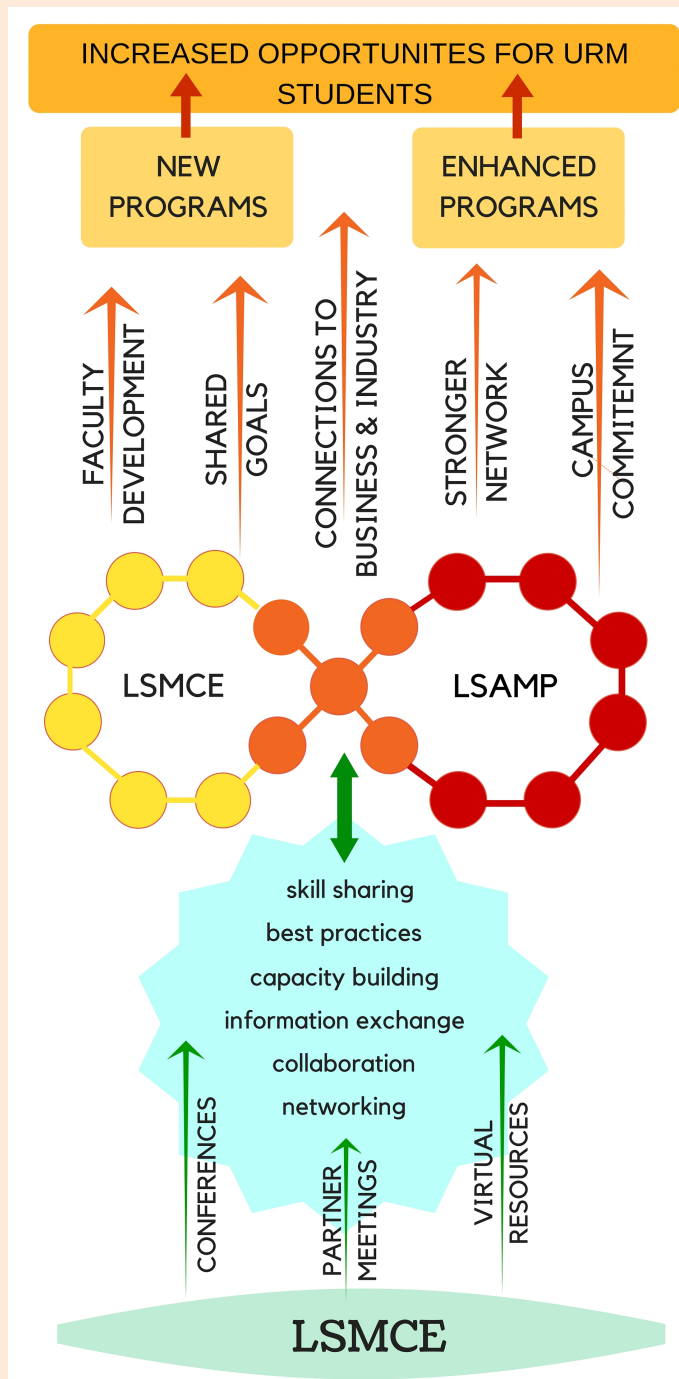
INCREASED OPPORTUNITES FOR URM STUDENTS

NEW PROGRAMS

ENHANCED PROGRAMS

FACULTY DEVELOPMENT

SHARED GOALS

CONNECTIONS TO BUSINESS & INDUSTRY

STRONGER NETWORK

CAMPUS COMMITEMNT

LSMCE

LSAMP

skill sharing
best practices
capacity building
information exchange
collaboration
networking

CONFERENCES

PARTNER MEETINGS

VIRTUAL RESOURCES

LSMCE